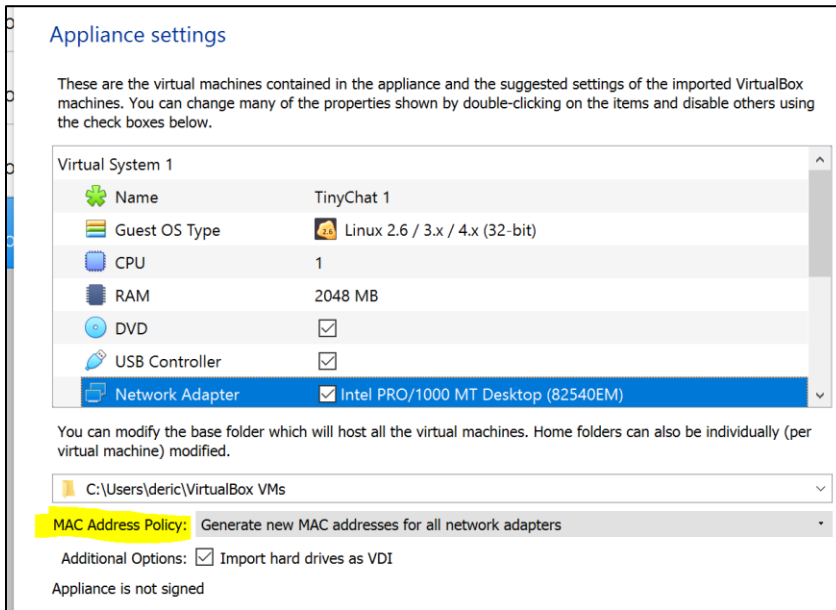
Appliance settings

These are the virtual machines contained in the appliance and the suggested settings of the imported VirtualBox machines. You can change many of the properties shown by double-clicking on the items and disable others using the check boxes below.

| Virtual System 1 | |
|---|---|
| Name | TinyChat 1 |
| Guest OS Type | Linux 2.6 / 3.x / 4.x (32-bit) |
| CPU | 1 |
| RAM | 2048 MB |
| DVD | ☑ |
| USB Controller | ☑ |
| Network Adapter | ☑ Intel PRO/1000 MT Desktop (82540EM) |

You can modify the base folder which will host all the virtual machines. Home folders can also be individually (per virtual machine) modified.

C:\Users\deric\VirtualBox VMs

MAC Address Policy: Generate new MAC addresses for all network adapters

Additional Options: ☑ Import hard drives as VDI

Appliance is not signed